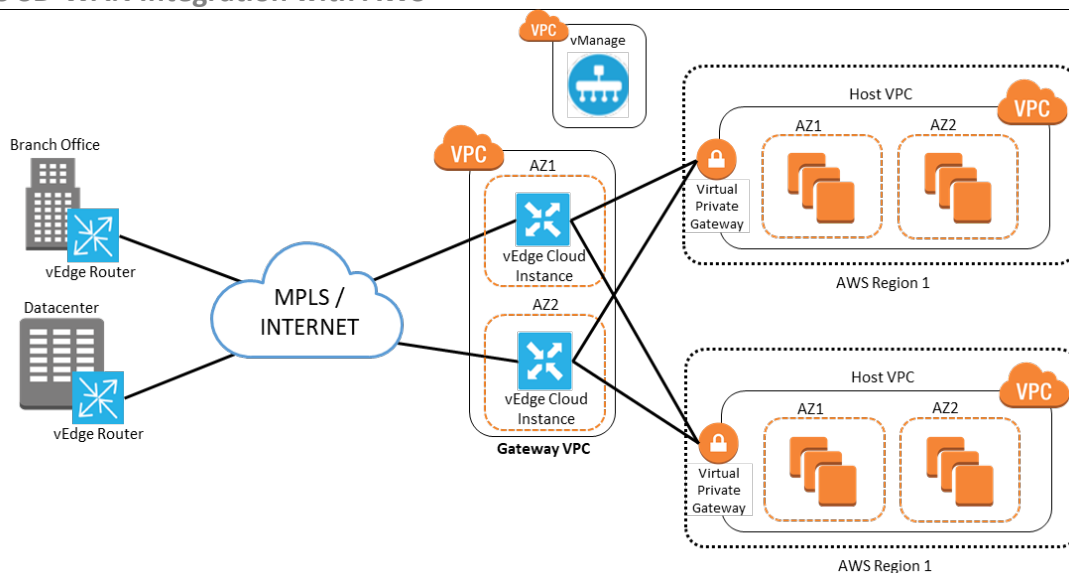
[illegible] SD-WAN Integration with AWS

VPC
vManage

Branch Office
vEdge Router

Datacenter
vEdge Router

MPLS / INTERNET

VPC
AZ1
vEdge Cloud Instance
AZ2
vEdge Cloud Instance
Gateway VPC

Host VPC
VPC
Virtual Private Gateway
AZ1
AZ2
AWS Region 1

Host VPC
VPC
Virtual Private Gateway
AZ1
AZ2
AWS Region 1